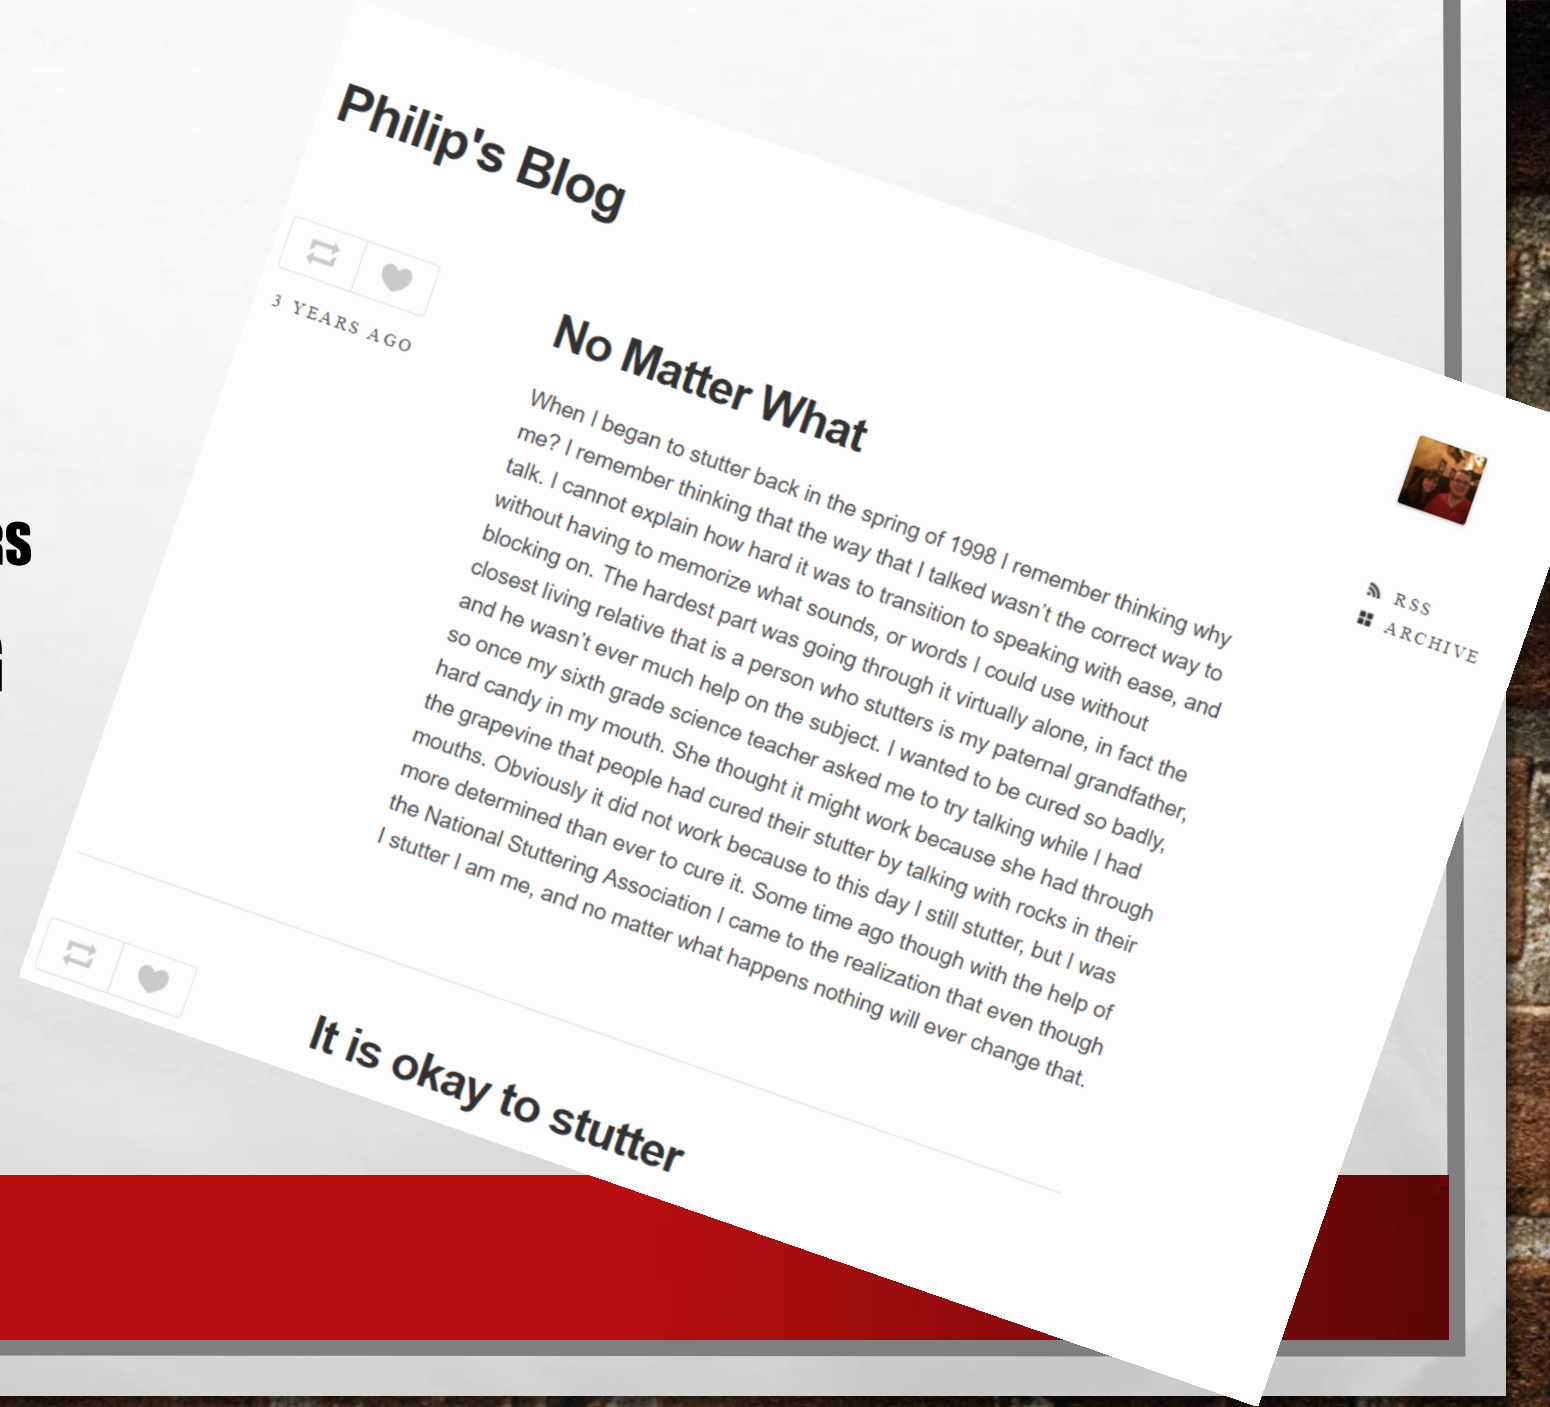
Philip's Blog

3 YEARS AGO

No Matter What

When I began to stutter back in the spring of 1998 I remember thinking why me? I remember thinking that the way that I talked wasn't the correct way to talk. I cannot explain how hard it was to transition to speaking with ease, and without having to memorize what sounds, or words I could use without blocking on. The hardest part was going through it virtually alone, in fact the closest living relative that is a person who stutters is my paternal grandfather, and he wasn't ever much help on the subject. I wanted to be cured so badly, so once my sixth grade science teacher asked me to try talking while I had hard candy in my mouth. She thought it might work because she had through the grapevine that people had cured their stutter by talking with rocks in their mouths. Obviously it did not work because to this day I still stutter, but I was more determined than ever to cure it. Some time ago though with the help of the National Stuttering Association I came to the realization that even though I stutter I am me, and no matter what happens nothing will ever change that.

RSS
ARCHIVE

It is okay to stutter